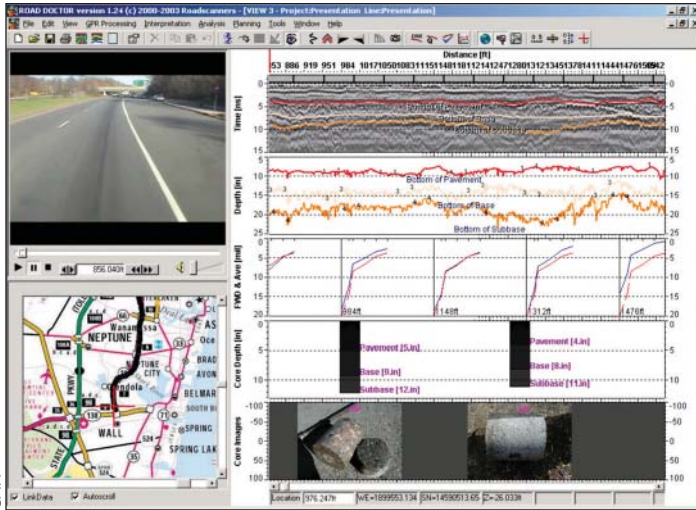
ROAD DOCTOR version 1.24 (c) 2000-2003 Roadscanners - [VIEW 3 - Project:Presentation Line:Presentation]

File Edit View GPR Processing Interpretation Analysis Planning Tools Window Help

Distance [ft]

53 886 919 951 984 1017 1050 1083 1115 1148 1181 1214 1247 1280 1312 1345 1378 1411 1444 1476 1509 1542

Time [ns]

0 5 10 15

Bottom of Pavement

Bottom of Base

Bottom of Subbase

Depth [in]

5 10 15 20 25

Bottom of Pavement

Bottom of Base

Bottom of Subbase

FWD & Avo [mil]

5 10 15 20

984ft

1148ft

1312ft

1476ft

Core Depth [in]

Pavement [5.in]

Base [9.in]

Subbase [12.in]

Pavement [4.in]

Base [8.in]

Subbase [11.in]

0 5 10

Core Images

-100 -50 0 50 100

-100 -50 0 50 100

856.040ft

NEPTUNE

Wanamassa

TUNE CITY

BELMAR

WALL

SPRING

SPRING LAK

BRAD

AVON

SOUTH BE

Oce

AS

STATE

PKWY

66

18

33

35

71

138

524

524

LinkData

Autoscroll

Location 376.247ft

WE=1899553.134

SN=1459013.65

Z=-26.033ft